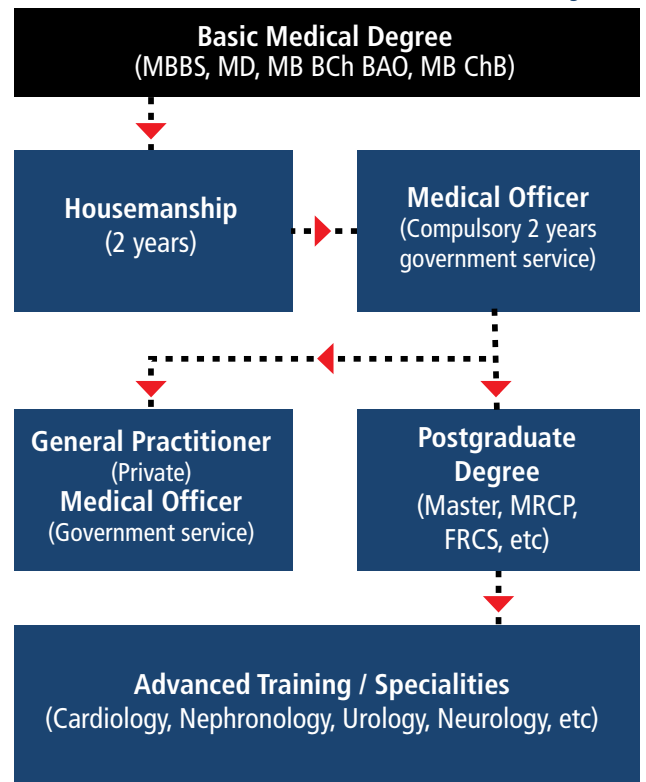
Basic Medical Degree
(MBBS, MD, MB BCh BAO, MB ChB)

Housemanship
(2 years)

Medical Officer
(Compulsory 2 years government service)

General Practitioner
(Private)
Medical Officer
(Government service)

Postgraduate Degree
(Master, MRCP, FRCS, etc)

Advanced Training / Specialities
(Cardiology, Nephronology, Urology, Neurology, etc)